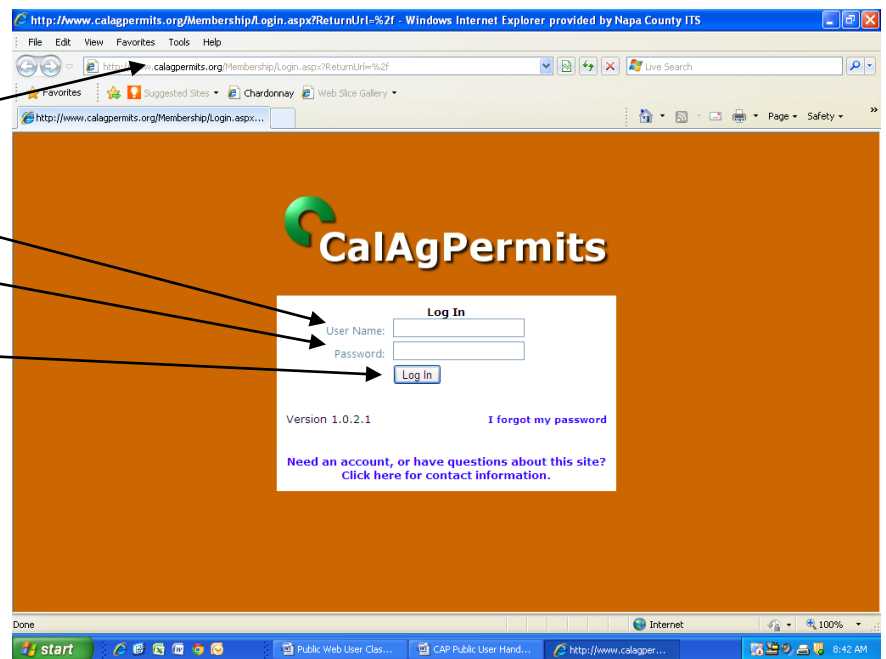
http://www.calagpermits.org/Membership/Login.aspx?ReturnUrl=%2f - Windows Internet Explorer provided by Napa County ITS

File Edit View Favorites Tools Help

http://www.calagpermits.org/Membership/Login.aspx?ReturnUrl=%2f

Live Search

Favorites Suggested Sites Chardonnay Web Slice Gallery

http://www.calagpermits.org/Membership/Login.aspx...

Page Safety

CalAgPermits

Log In

User Name:

Password:

Log In

Version 1.0.2.1

I forgot my password

Need an account, or have questions about this site? Click here for contact information.

Done

Internet

100%

start

Public Web User Clas...

CAP Public User Hand...

http://www.calagper...

8:42 AM